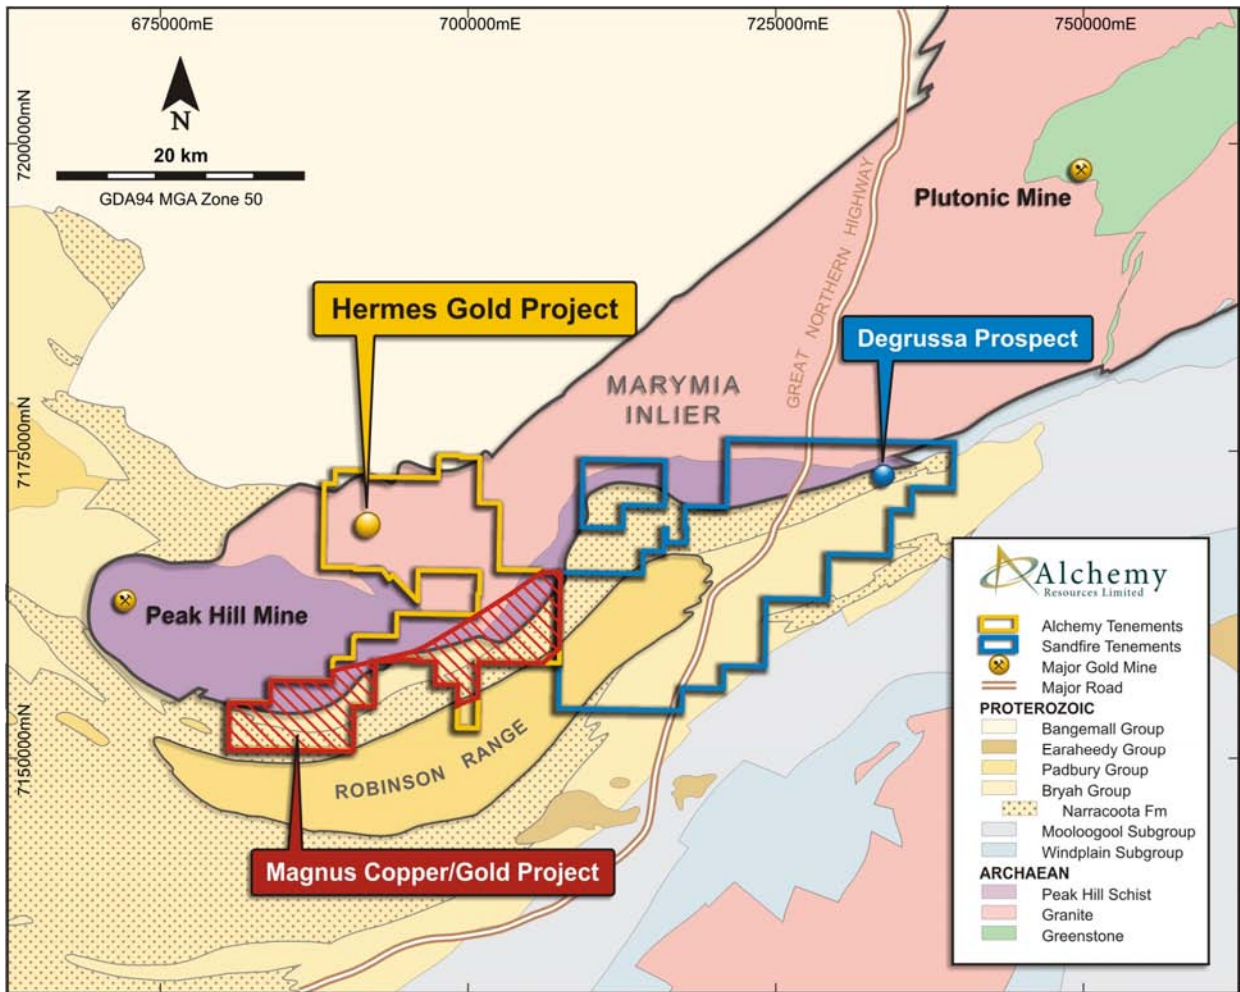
675000mE
700000mE
725000mE
750000mE

7200000mN
7175000mN
7150000mN

N

20 km

GDA94 MGA Zone 50

Plutonic Mine

GREAT NORTHERN HIGHWAY

Hermes Gold Project

Degrussa Prospect

MARYMIA INLIER

Peak Hill Mine

ROBINSON RANGE

Magnus Copper/Gold Project

Alchemy
Resources Limited

Alchemy Tenements
Sandfire Tenements
Major Gold Mine
Major Road
PROTEROZOIC
Bangemall Group
Earaheedy Group
Padbury Group
Bryah Group
Narracoota Fm
Mooloogool Subgroup
Windplain Subgroup
ARCHAEAN
Peak Hill Schist
Granite
Greenstone